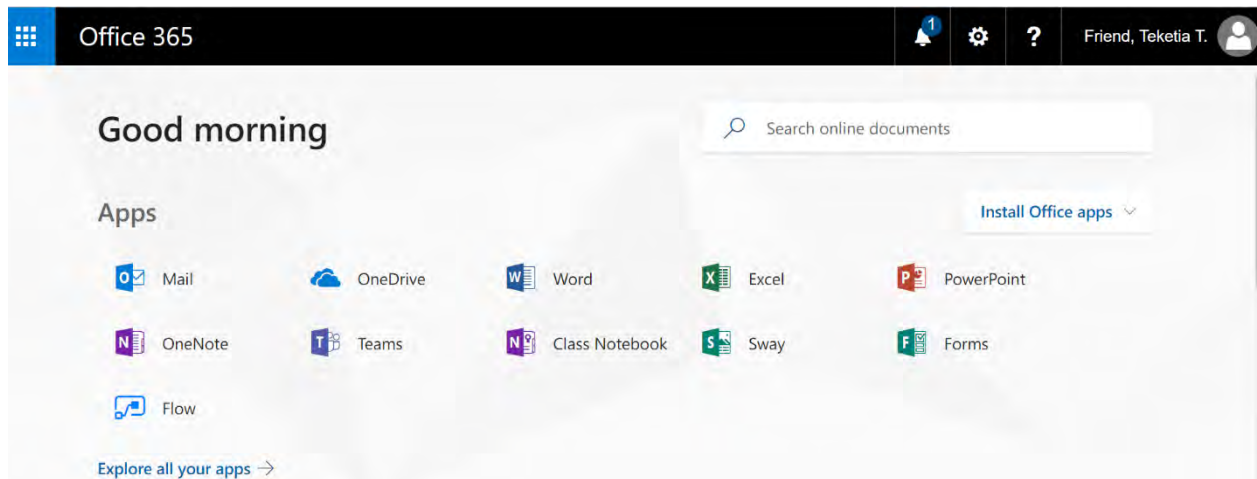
Office 365

1

?

Friend, Teketia T.

Good morning

Search online documents

Apps

Install Office apps

Mail

OneDrive

Word

Excel

PowerPoint

OneNote

Teams

Class Notebook

Sway

Forms

Flow

Explore all your apps →